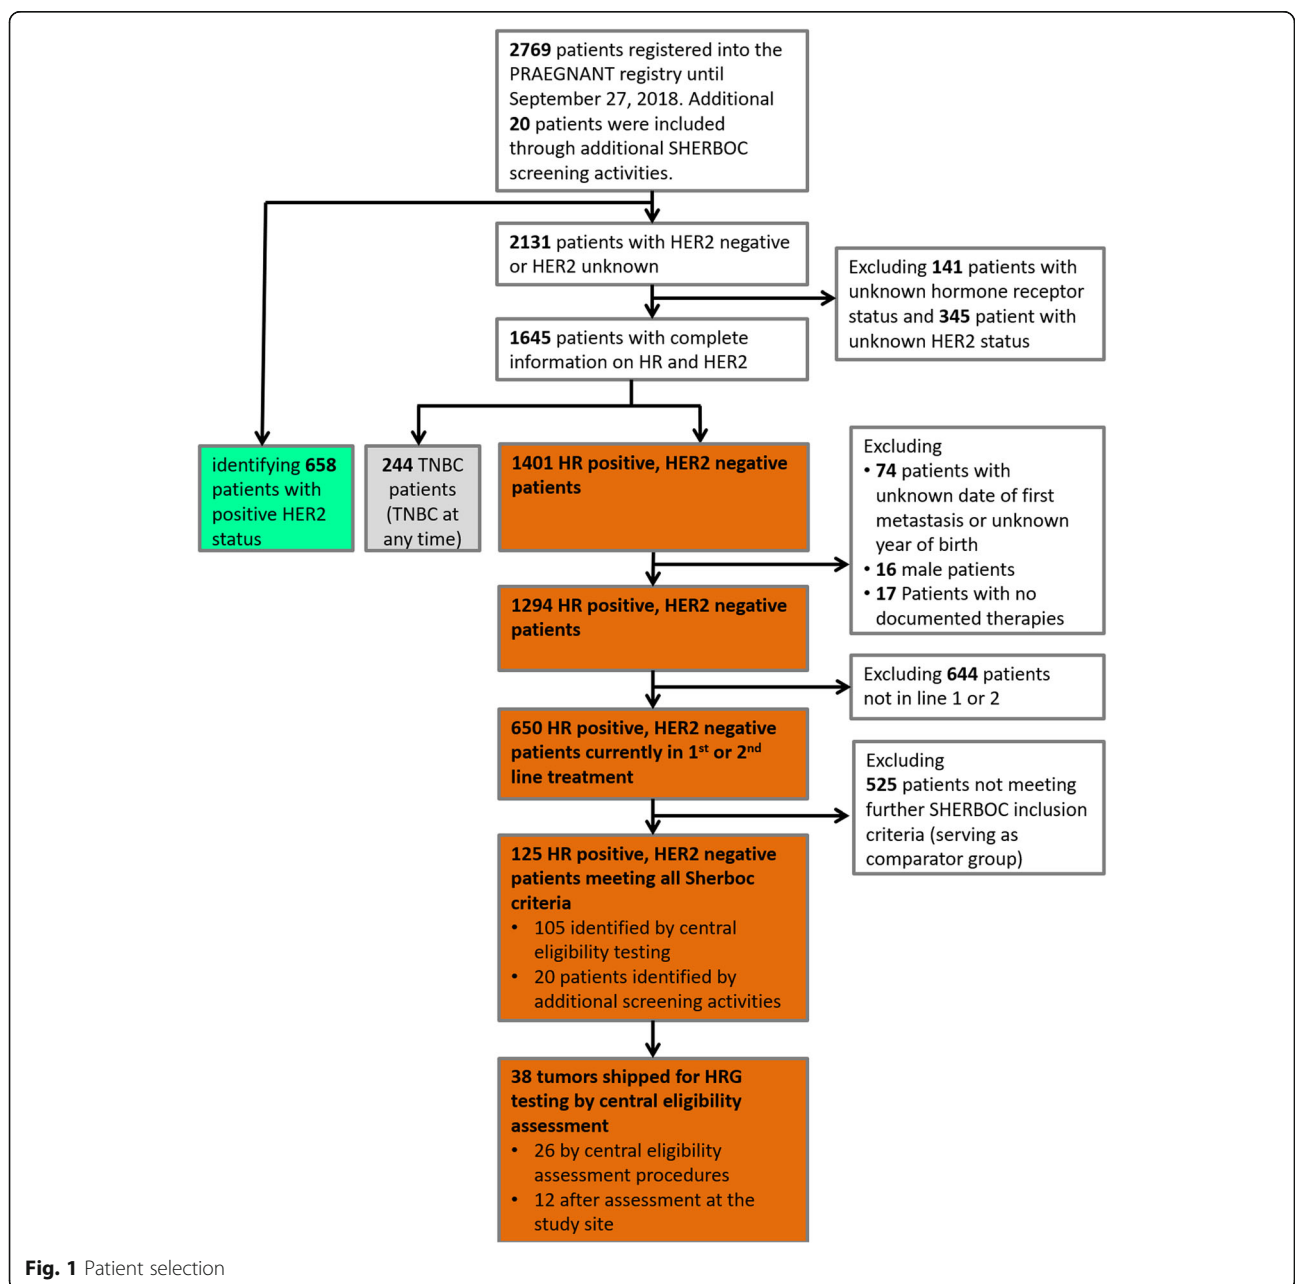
**2769** patients registered into the PRAEGNANT registry until September 27, 2018. Additional **20** patients were included through additional SHERBOC screening activities.

**2131** patients with HER2 negative or HER2 unknown

Excluding **141** patients with unknown hormone receptor status and **345** patient with unknown HER2 status

**1645** patients with complete information on HR and HER2

identifying **658** patients with positive HER2 status

**244** TNBC patients (TNBC at any time)

**1401 HR positive, HER2 negative patients**

Excluding
• **74** patients with unknown date of first metastasis or unknown year of birth
• **16** male patients
• **17** Patients with no documented therapies

**1294 HR positive, HER2 negative patients**

Excluding **644** patients not in line 1 or 2

**650 HR positive, HER2 negative patients currently in 1$^{st}$ or 2$^{nd}$ line treatment**

Excluding
**525** patients not meeting further SHERBOC inclusion criteria (serving as comparator group)

**125 HR positive, HER2 negative patients meeting all Sherboc criteria**
• 105 identified by central eligibility testing
• 20 patients identified by additional screening activities

**38 tumors shipped for HRG testing by central eligibility assessment**
• 26 by central eligibility assessment procedures
• 12 after assessment at the study site

**Fig. 1** Patient selection